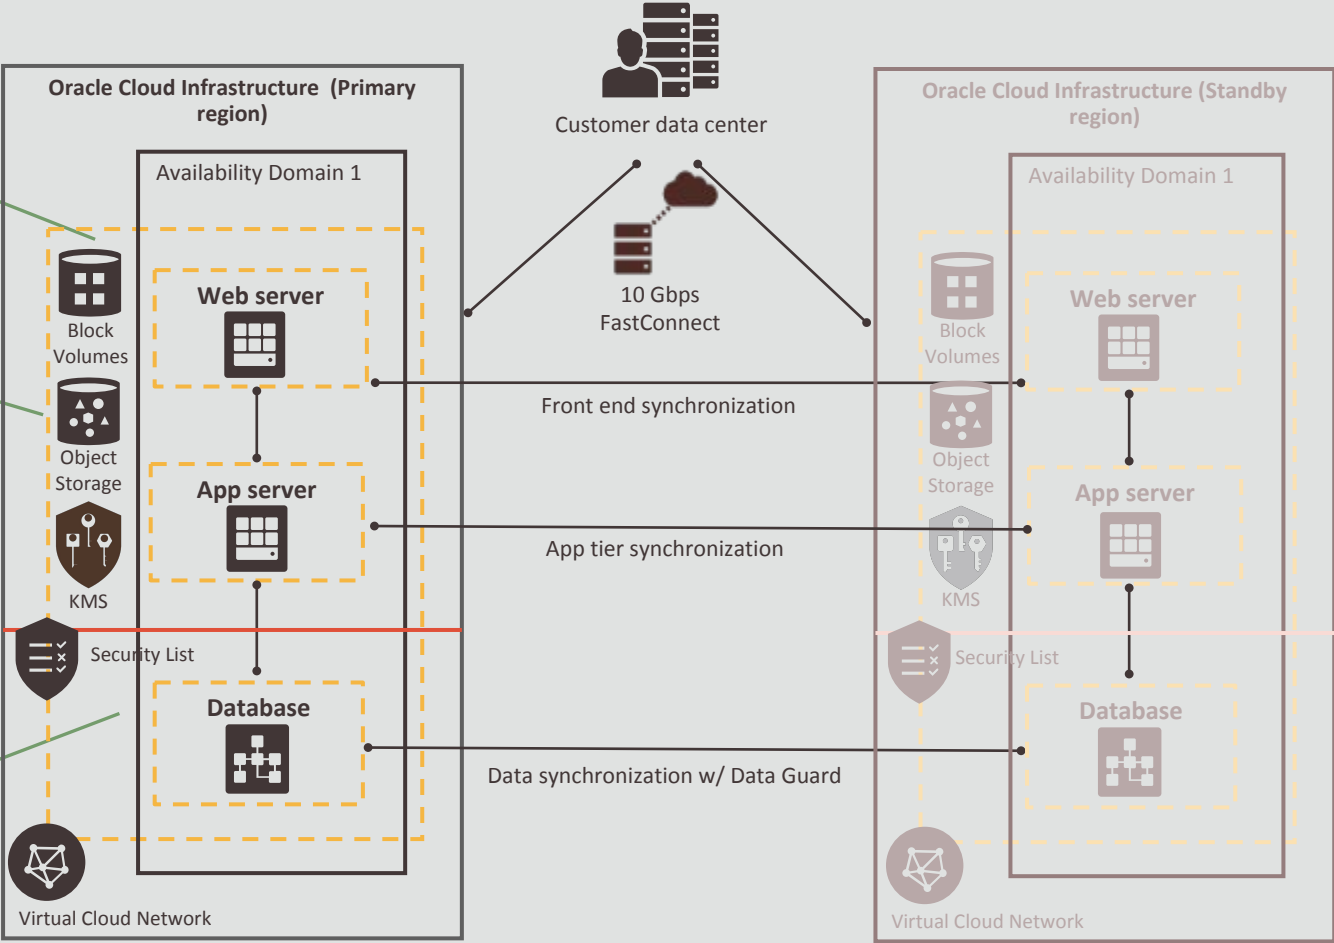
Customer data center

Oracle Cloud Infrastructure (Primary region)

Availability Domain 1

Block Volumes

Object Storage

KMS

Web server

App server

Security List

Database

Virtual Cloud Network

10 Gbps FastConnect

Front end synchronization

App tier synchronization

Data synchronization w/ Data Guard

Oracle Cloud Infrastructure (Standby region)

Availability Domain 1

Block Volumes

Object Storage

KMS

Web server

App server

Security List

Database

Virtual Cloud Network